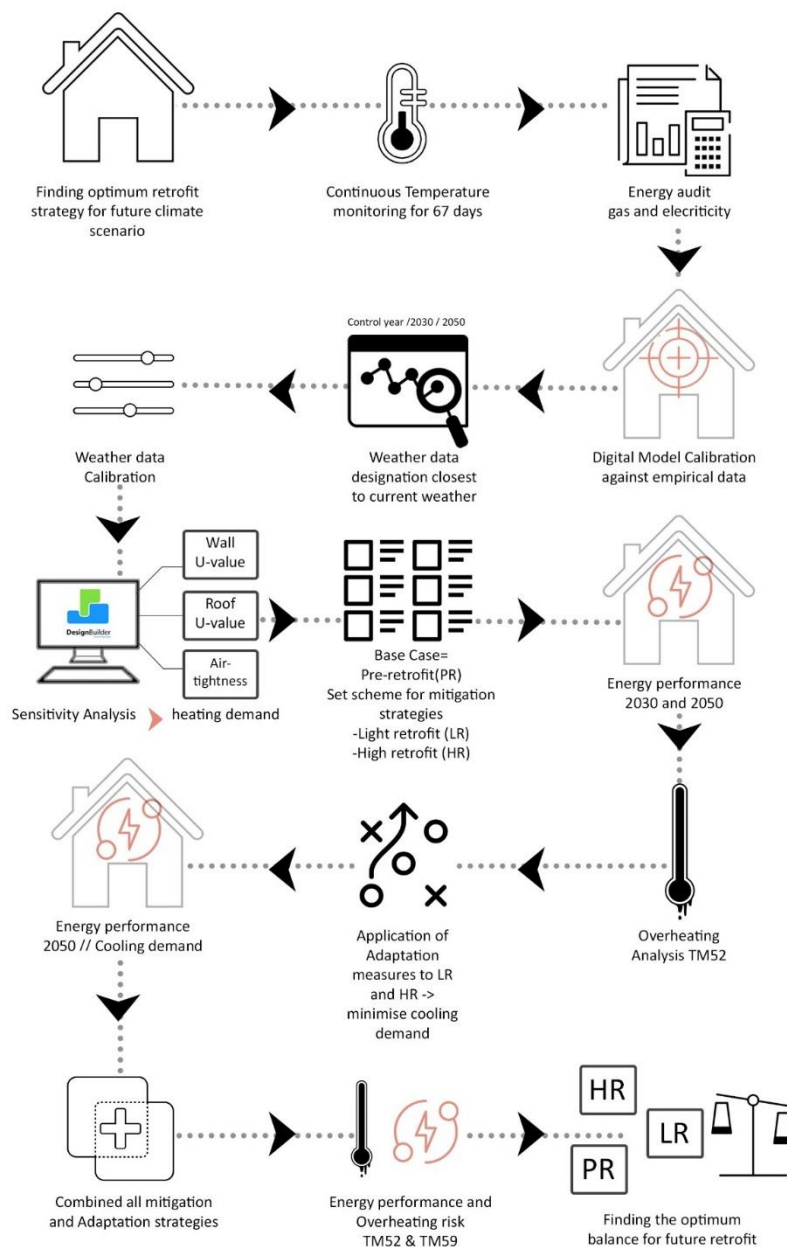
Finding optimum retrofit strategy for future climate scenario

Continuous Temperature monitoring for 67 days

Energy audit gas and elecricity

Control year /2030 / 2050

Weather data Calibration

Weather data designation closest to current weather

Digital Model Calibration against empirical data

Wall U-value

Roof U-value

Air-tightness

DesignBuilder

Sensitivity Analysis heating demand

Base Case= Pre-retrofit(PR) Set scheme for mitigation strategies -Light retrofit (LR) -High retrofit (HR)

Energy performance 2030 and 2050

Energy performance 2050 // Cooling demand

Application of Adaptation measures to LR and HR -> minimise cooling demand

Overheating Analysis TM52

Combined all mitigation and Adaptation strategies

Energy performance and Overheating risk TM52 & TM59

HR

LR

PR

Finding the optimum balance for future retrofit